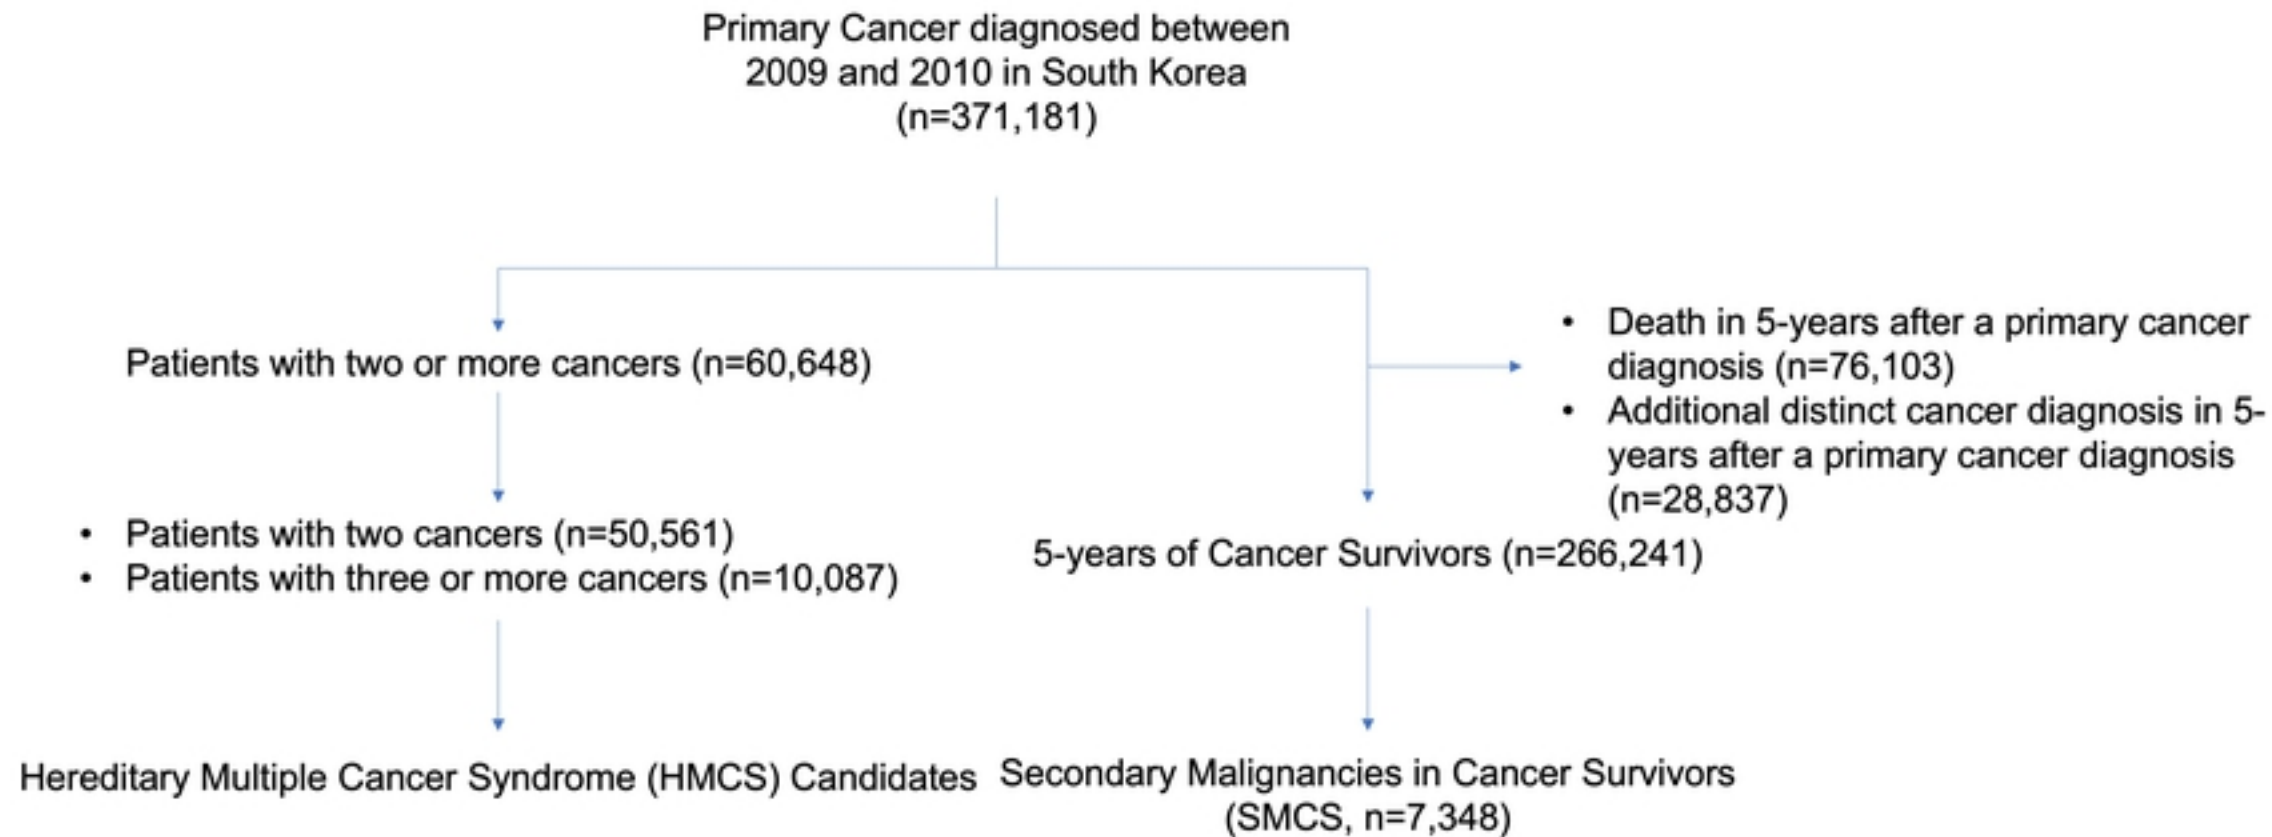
Primary Cancer diagnosed between 2009 and 2010 in South Korea (n=371,181)

Patients with two or more cancers (n=60,648)

• Death in 5-years after a primary cancer diagnosis (n=76,103)
• Additional distinct cancer diagnosis in 5-years after a primary cancer diagnosis (n=28,837)

• Patients with two cancers (n=50,561)
• Patients with three or more cancers (n=10,087)

5-years of Cancer Survivors (n=266,241)

Hereditary Multiple Cancer Syndrome (HMCS) Candidates

Secondary Malignancies in Cancer Survivors (SMCS, n=7,348)